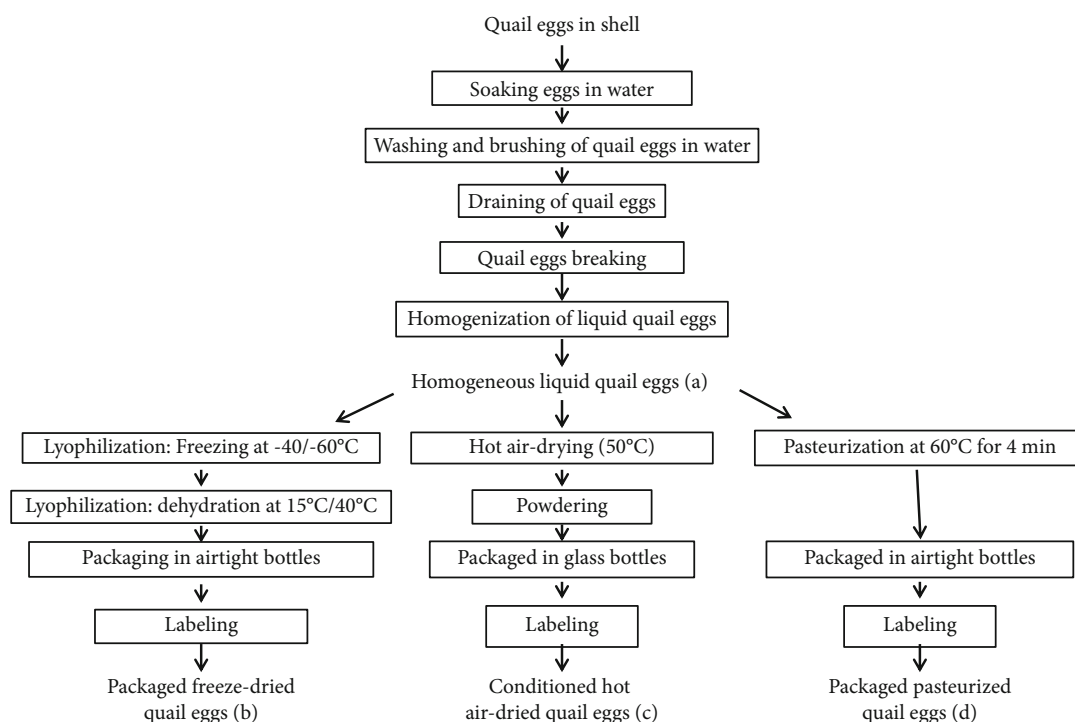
Quail eggs in shell

Soaking eggs in water

Washing and brushing of quail eggs in water

Draining of quail eggs

Quail eggs breaking

Homogenization of liquid quail eggs

Homogeneous liquid quail eggs (a)

Lyophilization: Freezing at -40/-60°C

Lyophilization: dehydration at 15°C/40°C

Packaging in airtight bottles

Labeling

Packaged freeze-dried quail eggs (b)

Hot air-drying (50°C)

Powdering

Packaged in glass bottles

Labeling

Conditioned hot air-dried quail eggs (c)

Pasteurization at 60°C for 4 min

Packaged in airtight bottles

Labeling

Packaged pasteurized quail eggs (d)